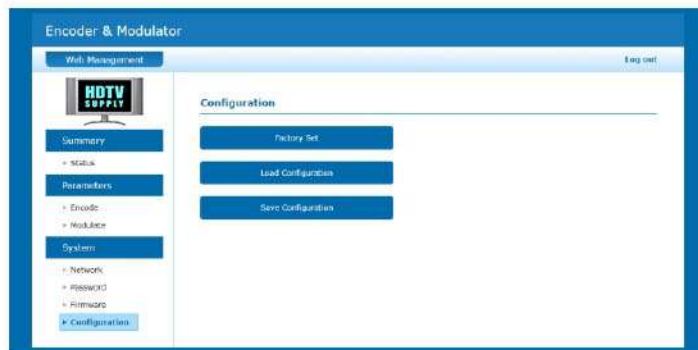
Encoder & Modulator

Web Management

Log out

HDTV SUPPLY

Summary

Status

Parameters

Encode

Modulate

System

Network

Password

Firmware

Configuration

Configuration

Factory Set

Load Configuration

Save Configuration